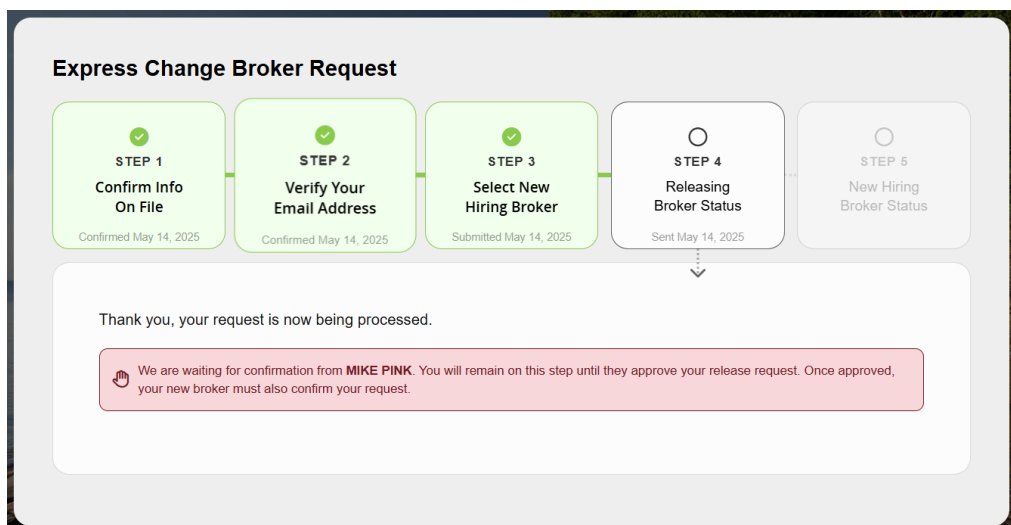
Express Change Broker Request

STEP 1
Confirm Info On File
Confirmed May 14, 2025

STEP 2
Verify Your Email Address
Confirmed May 14, 2025

STEP 3
Select New Hiring Broker
Submitted May 14, 2025

STEP 4
Releasing Broker Status
Sent May 14, 2025

STEP 5
New Hiring Broker Status

Thank you, your request is now being processed.

We are waiting for confirmation from **MIKE PINK**. You will remain on this step until they approve your release request. Once approved, your new broker must also confirm your request.